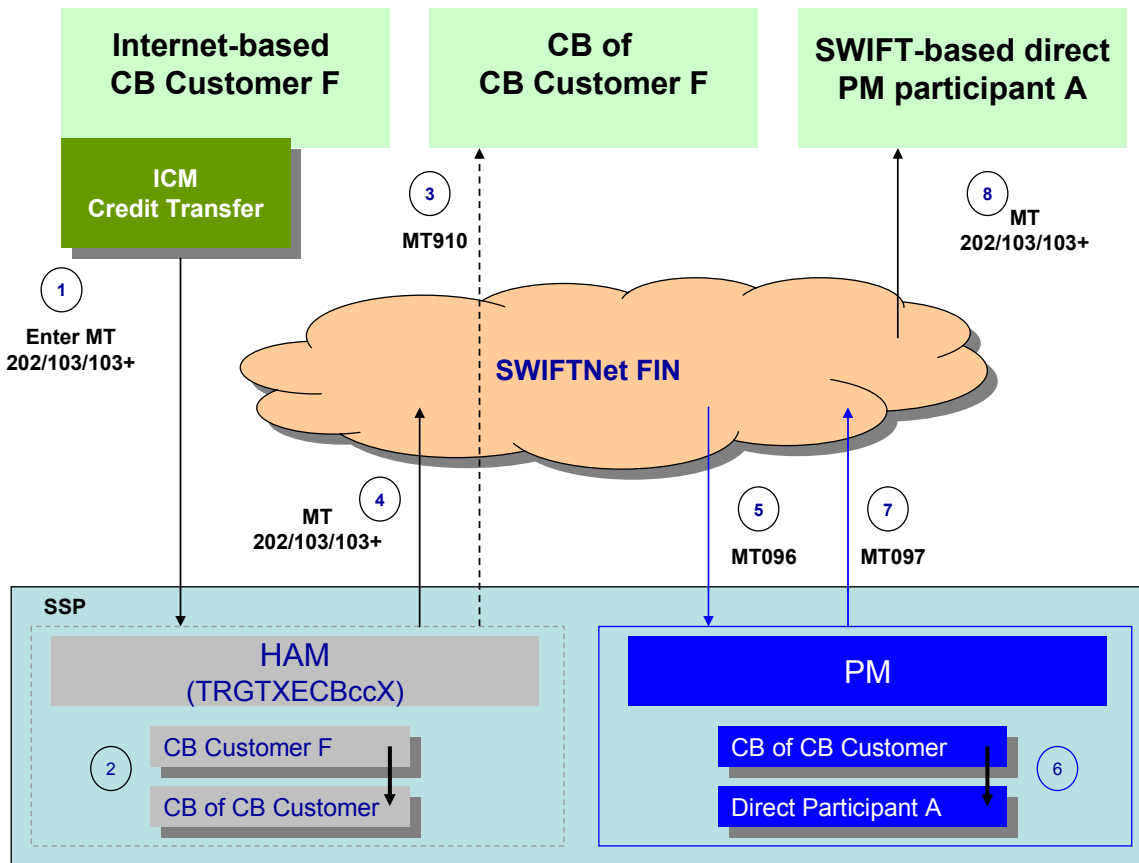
Internet-based CB Customer F

CB of CB Customer F

SWIFT-based direct PM participant A

ICM Credit Transfer

1

Enter MT 202/103/103+

3

MT910

8

MT 202/103/103+

SWIFTNet FIN

4

MT 202/103/103+

5

MT096

7

MT097

SSP

HAM (TRGTXECBccX)

2

CB Customer F

CB of CB Customer

PM

CB of CB Customer

6

Direct Participant A